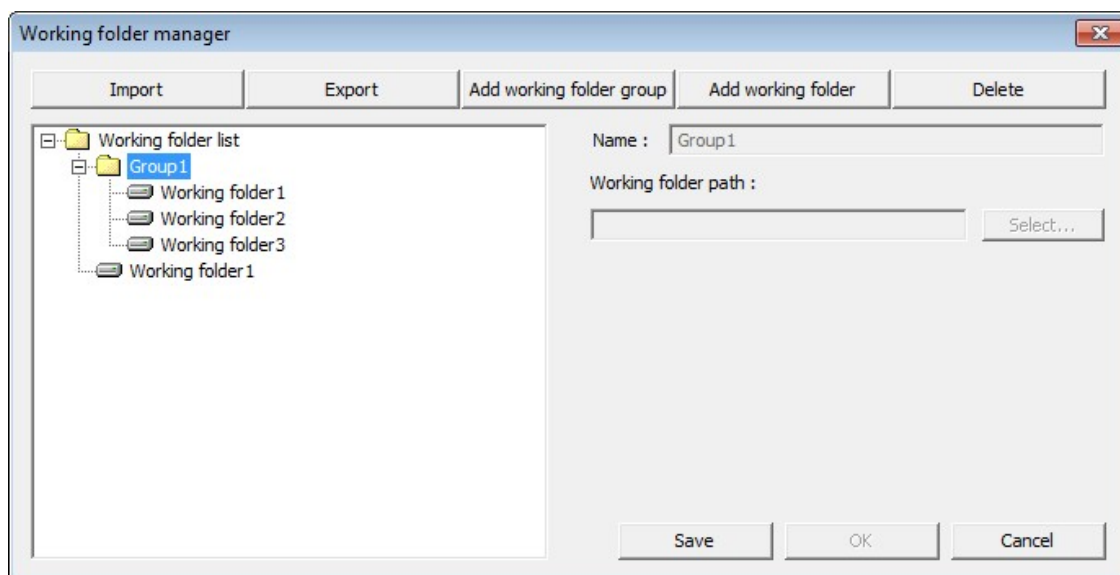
Working folder manager

Import

Export

Add working folder group

Add working folder

Delete

Working folder list

Group1

Working folder1

Working folder2

Working folder3

Working folder1

Name : Group1

Working folder path :

Select...

Save

OK

Cancel